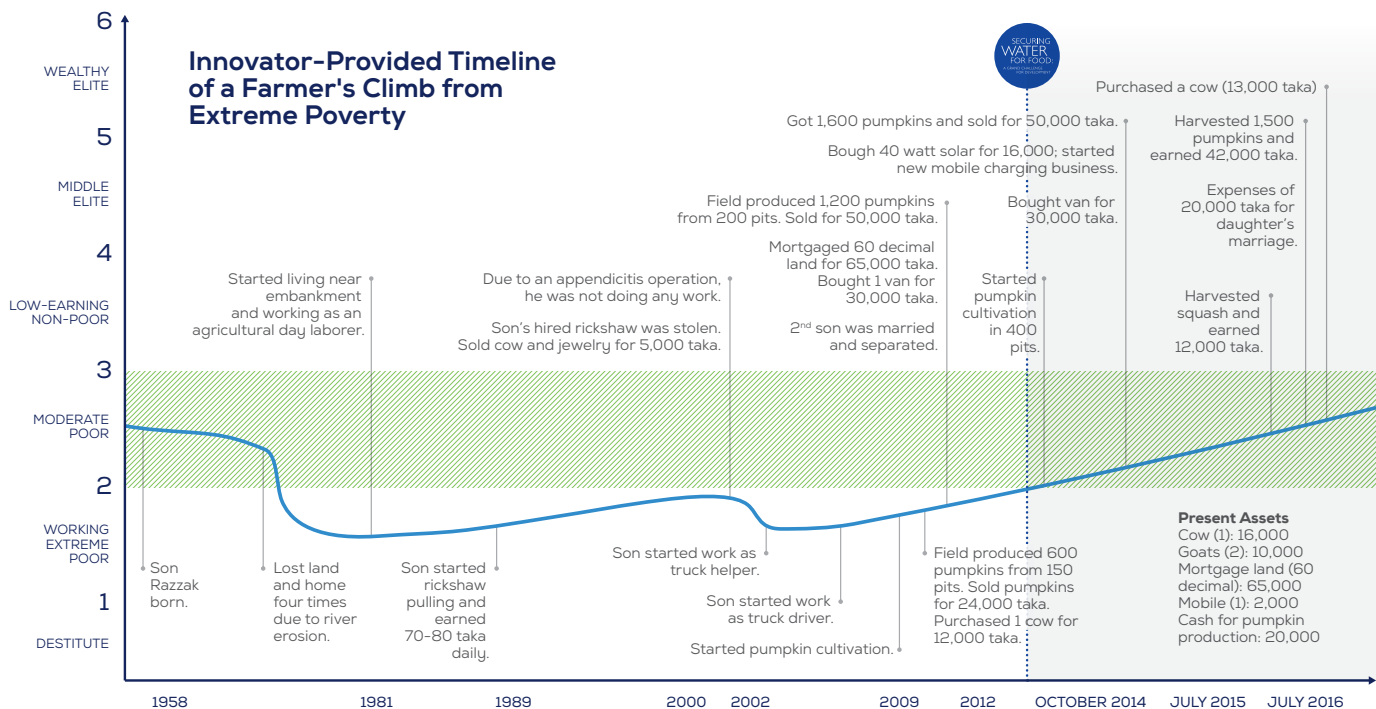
Innovator-Provided Timeline of a Farmer's Climb from Extreme Poverty

6

WEALTHY ELITE

5

MIDDLE ELITE

4

LOW-EARNING NON-POOR

3

MODERATE POOR

2

WORKING EXTREME POOR

1

DESTITUTE

SECURING WATER FOR FOOD: A GRAND CHALLENGE FOR DEVELOPMENT

Started living near embankment and working as an agricultural day laborer.

Due to an appendicitis operation, he was not doing any work.

Son's hired rickshaw was stolen. Sold cow and jewelry for 5,000 taka.

Field produced 1,200 pumpkins from 200 pits. Sold for 50,000 taka.

Mortgaged 60 decimal land for 65,000 taka. Bought 1 van for 30,000 taka.

2nd son was married and separated.

Started pumpkin cultivation in 400 pits.

Got 1,600 pumpkins and sold for 50,000 taka.

Bough 40 watt solar for 16,000; started new mobile charging business.

Bought van for 30,000 taka.

Purchased a cow (13,000 taka)

Harvested 1,500 pumpkins and earned 42,000 taka.

Expenses of 20,000 taka for daughter's marriage.

Harvested squash and earned 12,000 taka.

Son Razzak born.

Lost land and home four times due to river erosion.

Son started rickshaw pulling and earned 70-80 taka daily.

Son started work as truck helper.

Son started work as truck driver.

Started pumpkin cultivation.

Field produced 600 pumpkins from 150 pits. Sold pumpkins for 24,000 taka. Purchased 1 cow for 12,000 taka.

Present Assets
Cow (1): 16,000
Goats (2): 10,000
Mortgage land (60 decimal): 65,000
Mobile (1): 2,000
Cash for pumpkin production: 20,000

1958 1981 1989 2000 2002 2009 2012 OCTOBER 2014 JULY 2015 JULY 2016